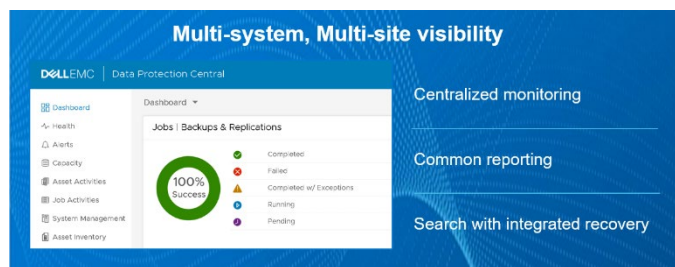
Multi-system, Multi-site visibility

DELLEMC | Data Protection Central

Dashboard
Health
Alerts
Capacity
Asset Activities
Job Activities
System Management
Asset Inventory

Dashboard

Jobs | Backups & Replications

100%
Success

Completed
Failed
Completed w/ Exceptions
Running
Pending

Centralized monitoring

Common reporting

Search with integrated recovery